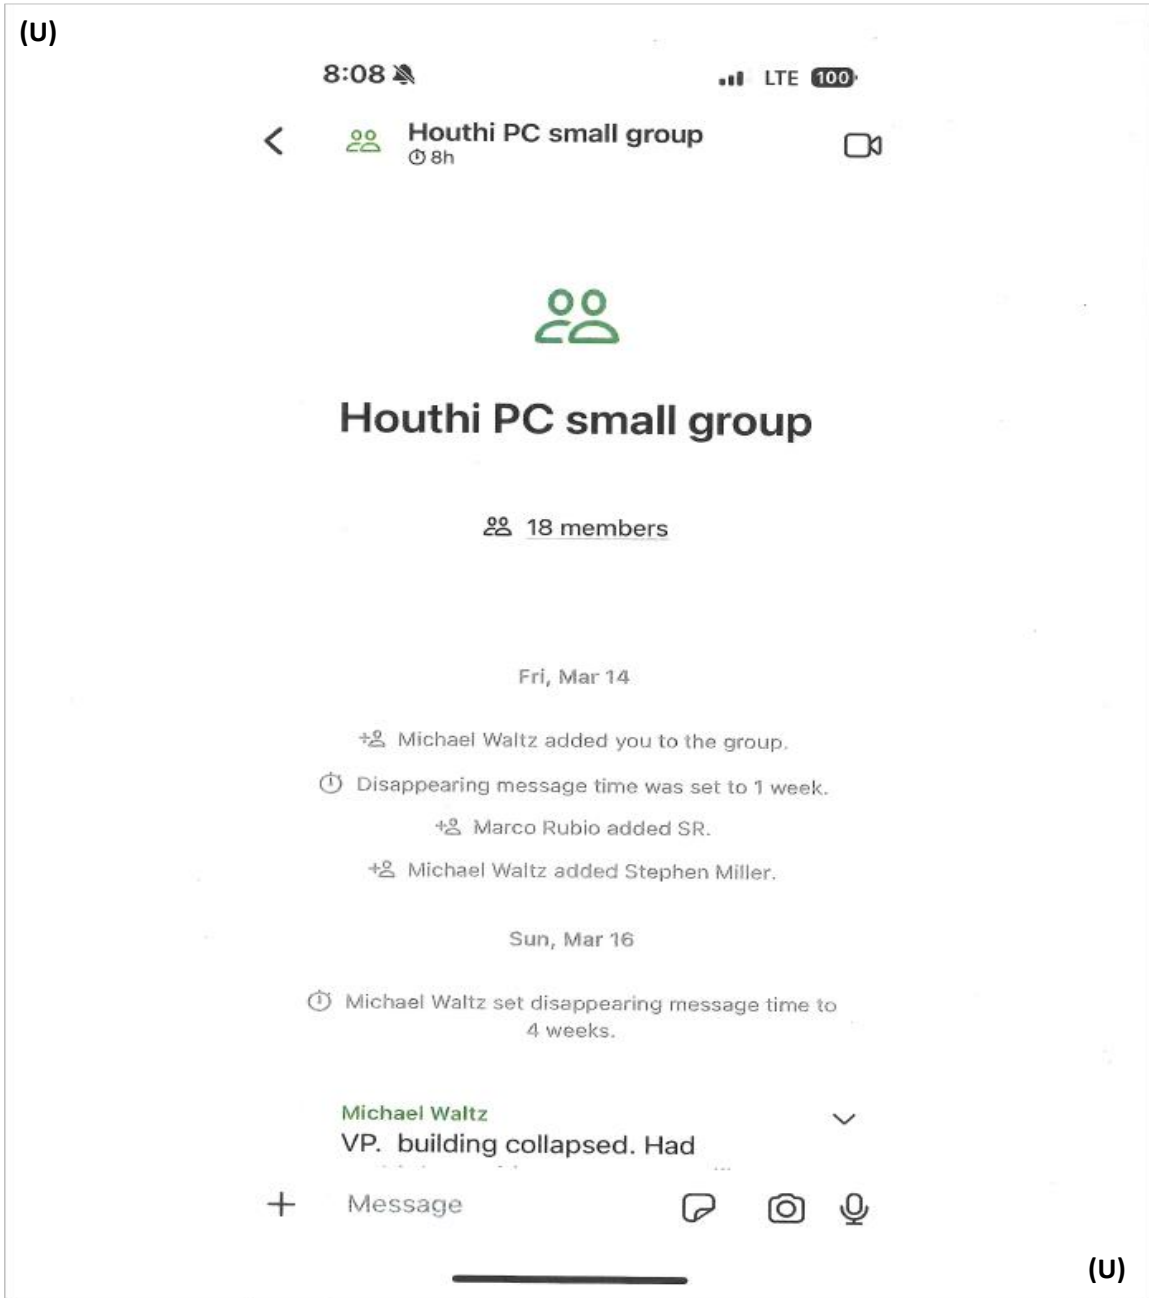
(U)

8:08

LTE 100

Houthi PC small group
8h

Houthi PC small group

18 members

Fri, Mar 14

Michael Waltz added you to the group.

Disappearing message time was set to 1 week.

Marco Rubio added SR.

Michael Waltz added Stephen Miller.

Sun, Mar 16

Michael Waltz set disappearing message time to 4 weeks.

Michael Waltz
VP. building collapsed. Had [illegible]

+ Message

(U)